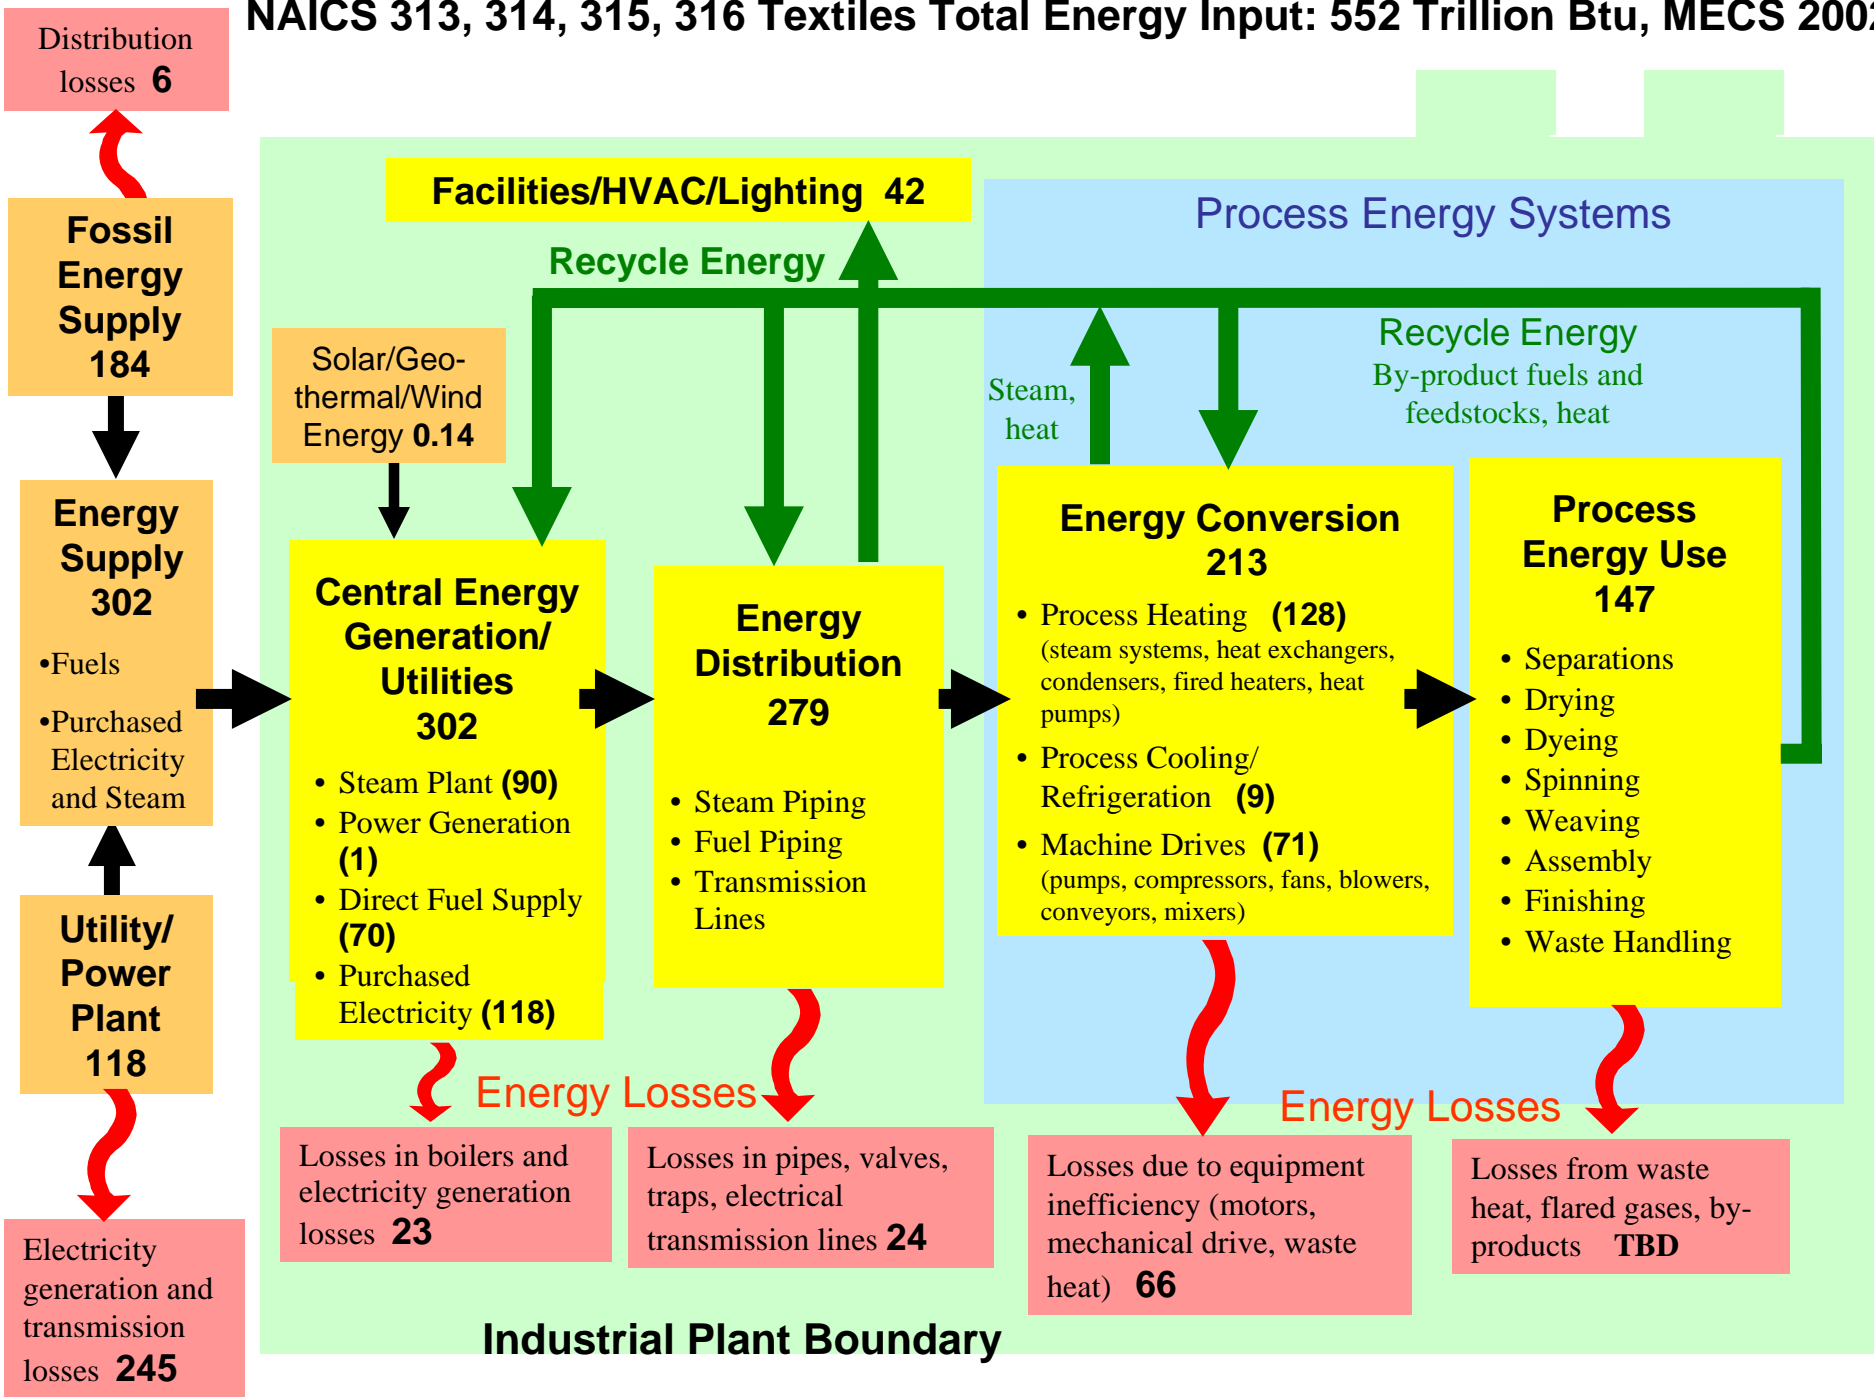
NAICS 313, 314, 315, 316 Textiles Total Energy Input: 552 Trillion Btu, MECS 200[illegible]

Distribution losses 6

Fossil Energy Supply 184

Energy Supply 302

•Fuels

•Purchased Electricity and Steam

Utility/ Power Plant 118

Electricity generation and transmission losses 245

Facilities/HVAC/Lighting 42

Recycle Energy

Solar/Geo-thermal/Wind Energy 0.14

Central Energy Generation/ Utilities 302

• Steam Plant (90)
• Power Generation (1)
• Direct Fuel Supply (70)
• Purchased Electricity (118)

Energy Distribution 279

• Steam Piping
• Fuel Piping
• Transmission Lines

Process Energy Systems

Steam, heat

Recycle Energy
By-product fuels and feedstocks, heat

Energy Conversion 213

• Process Heating (128) (steam systems, heat exchangers, condensers, fired heaters, heat pumps)
• Process Cooling/ Refrigeration (9)
• Machine Drives (71) (pumps, compressors, fans, blowers, conveyors, mixers)

Process Energy Use 147

• Separations
• Drying
• Dyeing
• Spinning
• Weaving
• Assembly
• Finishing
• Waste Handling

Energy Losses

Losses in boilers and electricity generation losses 23

Losses in pipes, valves, traps, electrical transmission lines 24

Energy Losses

Losses due to equipment inefficiency (motors, mechanical drive, waste heat) 66

Losses from waste heat, flared gases, by-products TBD

Industrial Plant Boundary